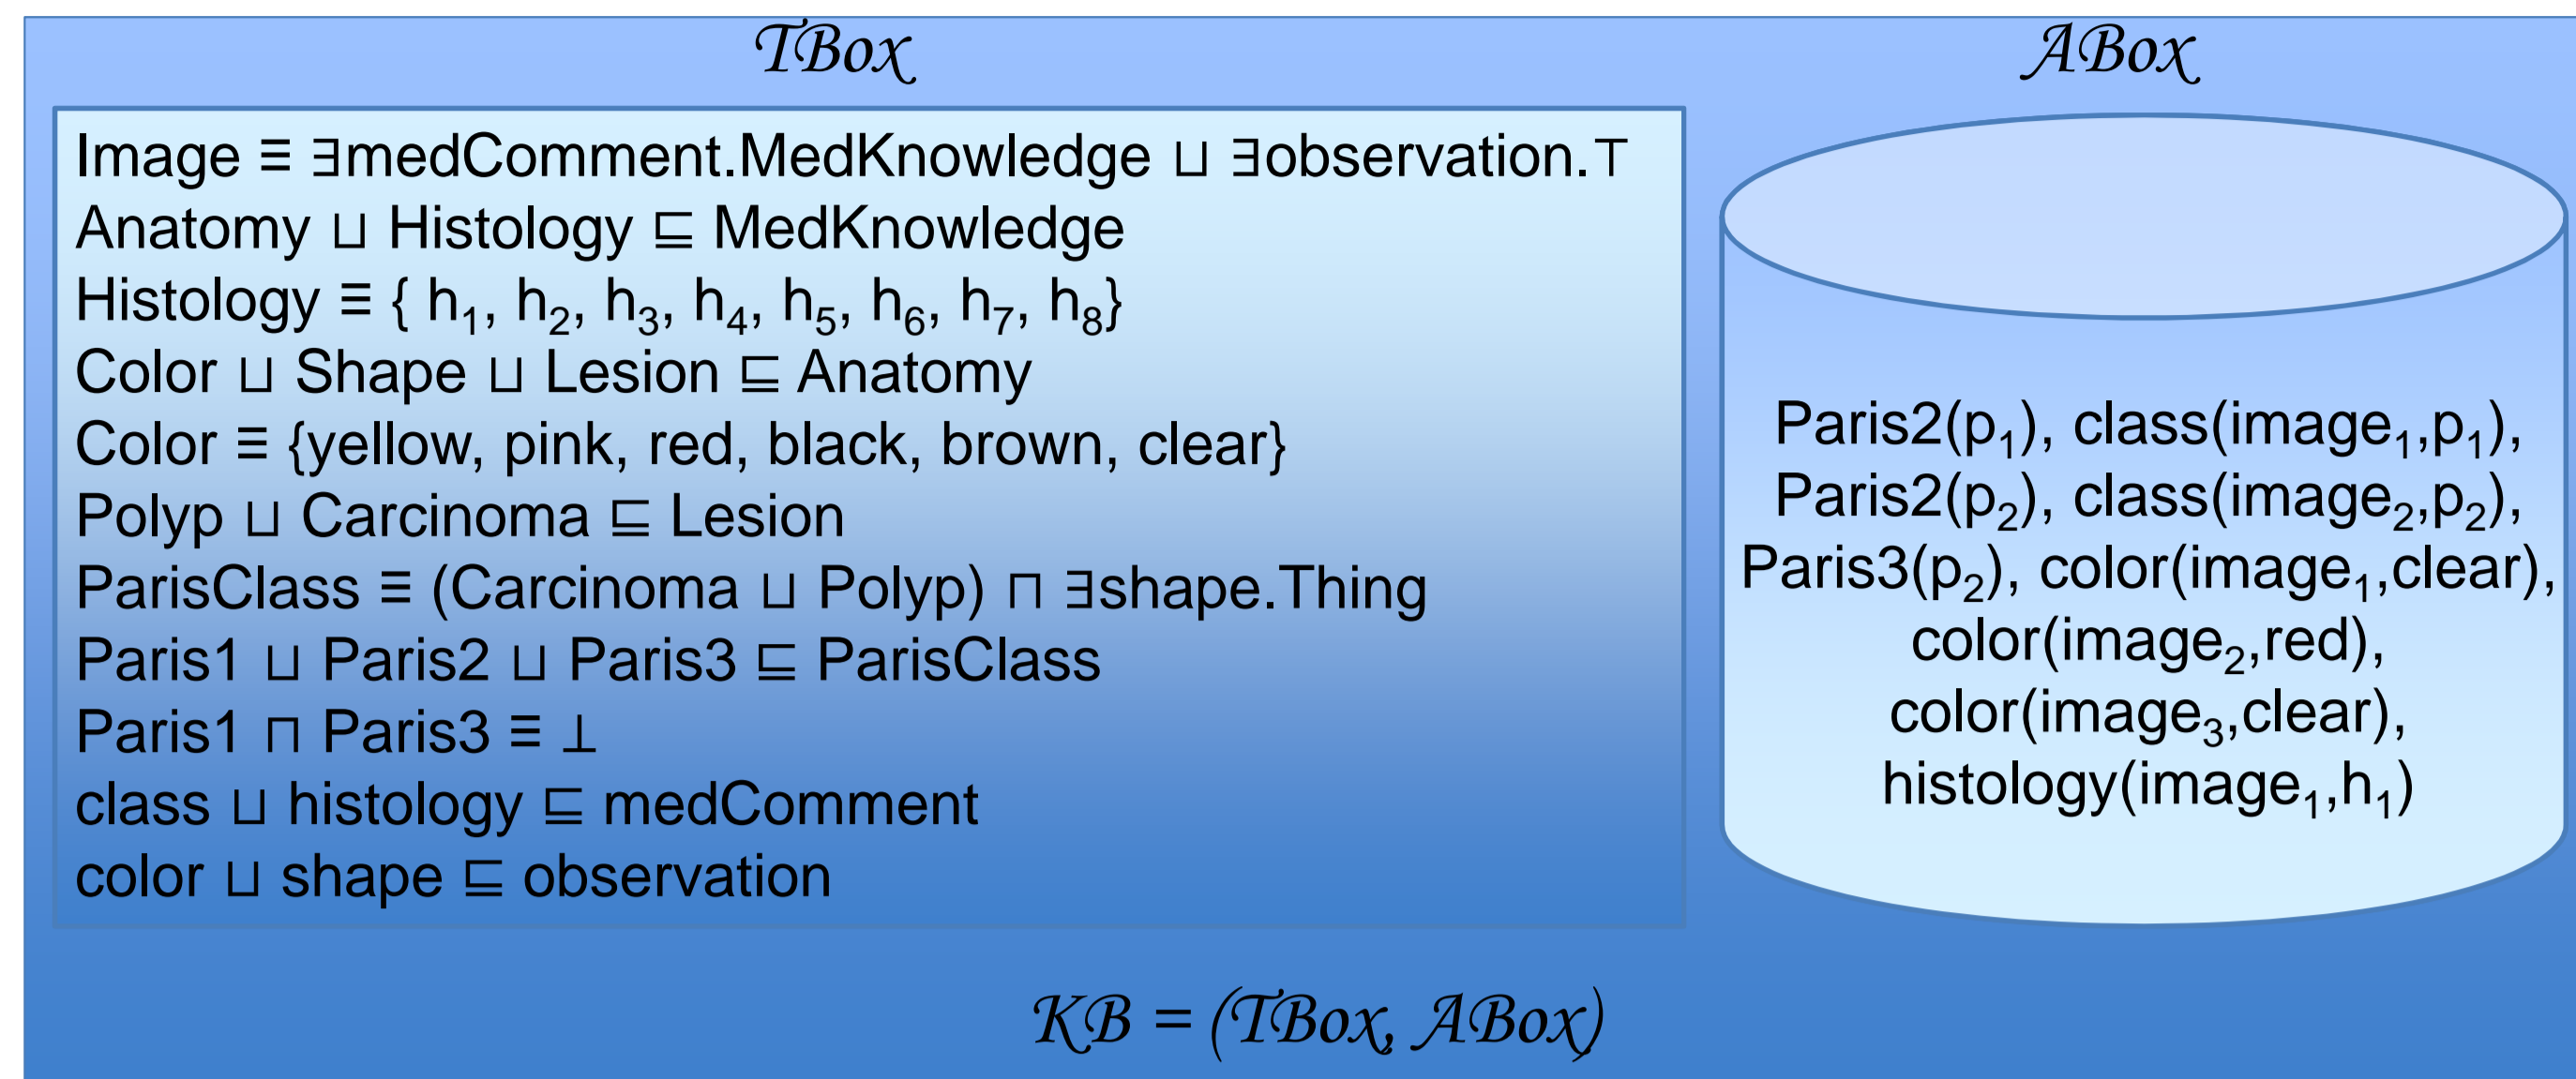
$\mathcal{TBox}$

$\mathcal{ABox}$

Image ≡ ∃medComment.MedKnowledge ⊔ ∃observation.⊤
Anatomy ⊔ Histology ⊑ MedKnowledge
Histology ≡ { $h_1$, $h_2$, $h_3$, $h_4$, $h_5$, $h_6$, $h_7$, $h_8$}
Color ⊔ Shape ⊔ Lesion ⊑ Anatomy
Color ≡ {yellow, pink, red, black, brown, clear}
Polyp ⊔ Carcinoma ⊑ Lesion
ParisClass ≡ (Carcinoma ⊔ Polyp) ⊓ ∃shape.Thing
Paris1 ⊔ Paris2 ⊔ Paris3 ⊑ ParisClass
Paris1 ⊓ Paris3 ≡ ⊥
class ⊔ histology ⊑ medComment
color ⊔ shape ⊑ observation

Paris2($p_1$), class($image_1$,$p_1$), Paris2($p_2$), class($image_2$,$p_2$), Paris3($p_2$), color($image_1$,clear), color($image_2$,red), color($image_3$,clear), histology($image_1$,$h_1$)

$\mathcal{KB} = (\mathcal{TBox}, \mathcal{ABox})$